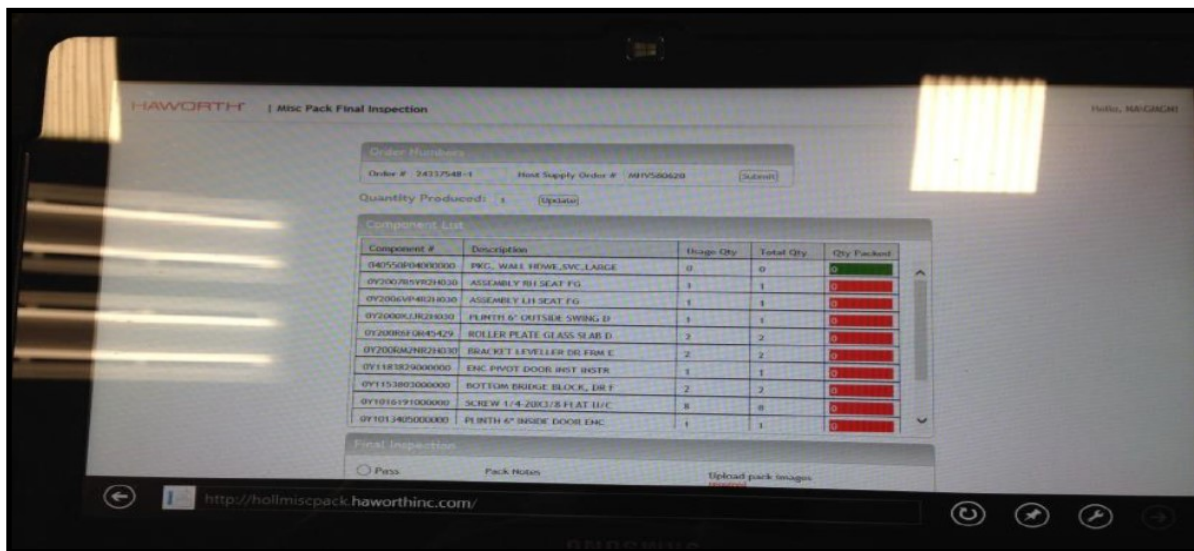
HAWORTH | Misc Pack Final Inspection

Hello, MAIGNONI

Order Numbers

Order # 24337548-1 Host Supply Order # MHV580620 Submit

Quantity Produced: 1 Update

Component List

| Component # | Description | Usage Qty | Total Qty | Qty Packed |
|---|---|---|---|---|
| 040550P04000000 | PKG, WALL HOWE,SVC,LARGE | 0 | 0 | 0 |
| 0Y200785YR2H030 | ASSEMBLY RH SEAT FG | 1 | 1 | 0 |
| 0Y2006VP4R2H030 | ASSEMBLY LH SEAT FG | 1 | 1 | 0 |
| 0Y2000XLLR2H030 | PLINTH 6" OUTSIDE SWING D | 1 | 1 | 0 |
| 0Y200865FOR45429 | ROLLER PLATE GLASS SLAB D | 2 | 2 | 0 |
| 0Y200RM2NR2H030 | BRACKET LEVELLER DR FRM E | 2 | 2 | 0 |
| 0Y1183829000000 | ENC PIVOT DOOR INST INSTR | 1 | 1 | 0 |
| 0Y1153803000000 | BOTTOM BRIDGE BLOCK, DR F | 2 | 2 | 0 |
| 0Y1016191000000 | SCREW 1/4-20X3/8 FLAT U/C | 8 | 8 | 0 |
| 0Y1013405000000 | PLINTH 6" INSIDE DOOR ENC | 1 | 1 | 0 |

Final Inspection

Pass Pack Notes Upload pack images

http://hollmiscpack.haworthinc.com/